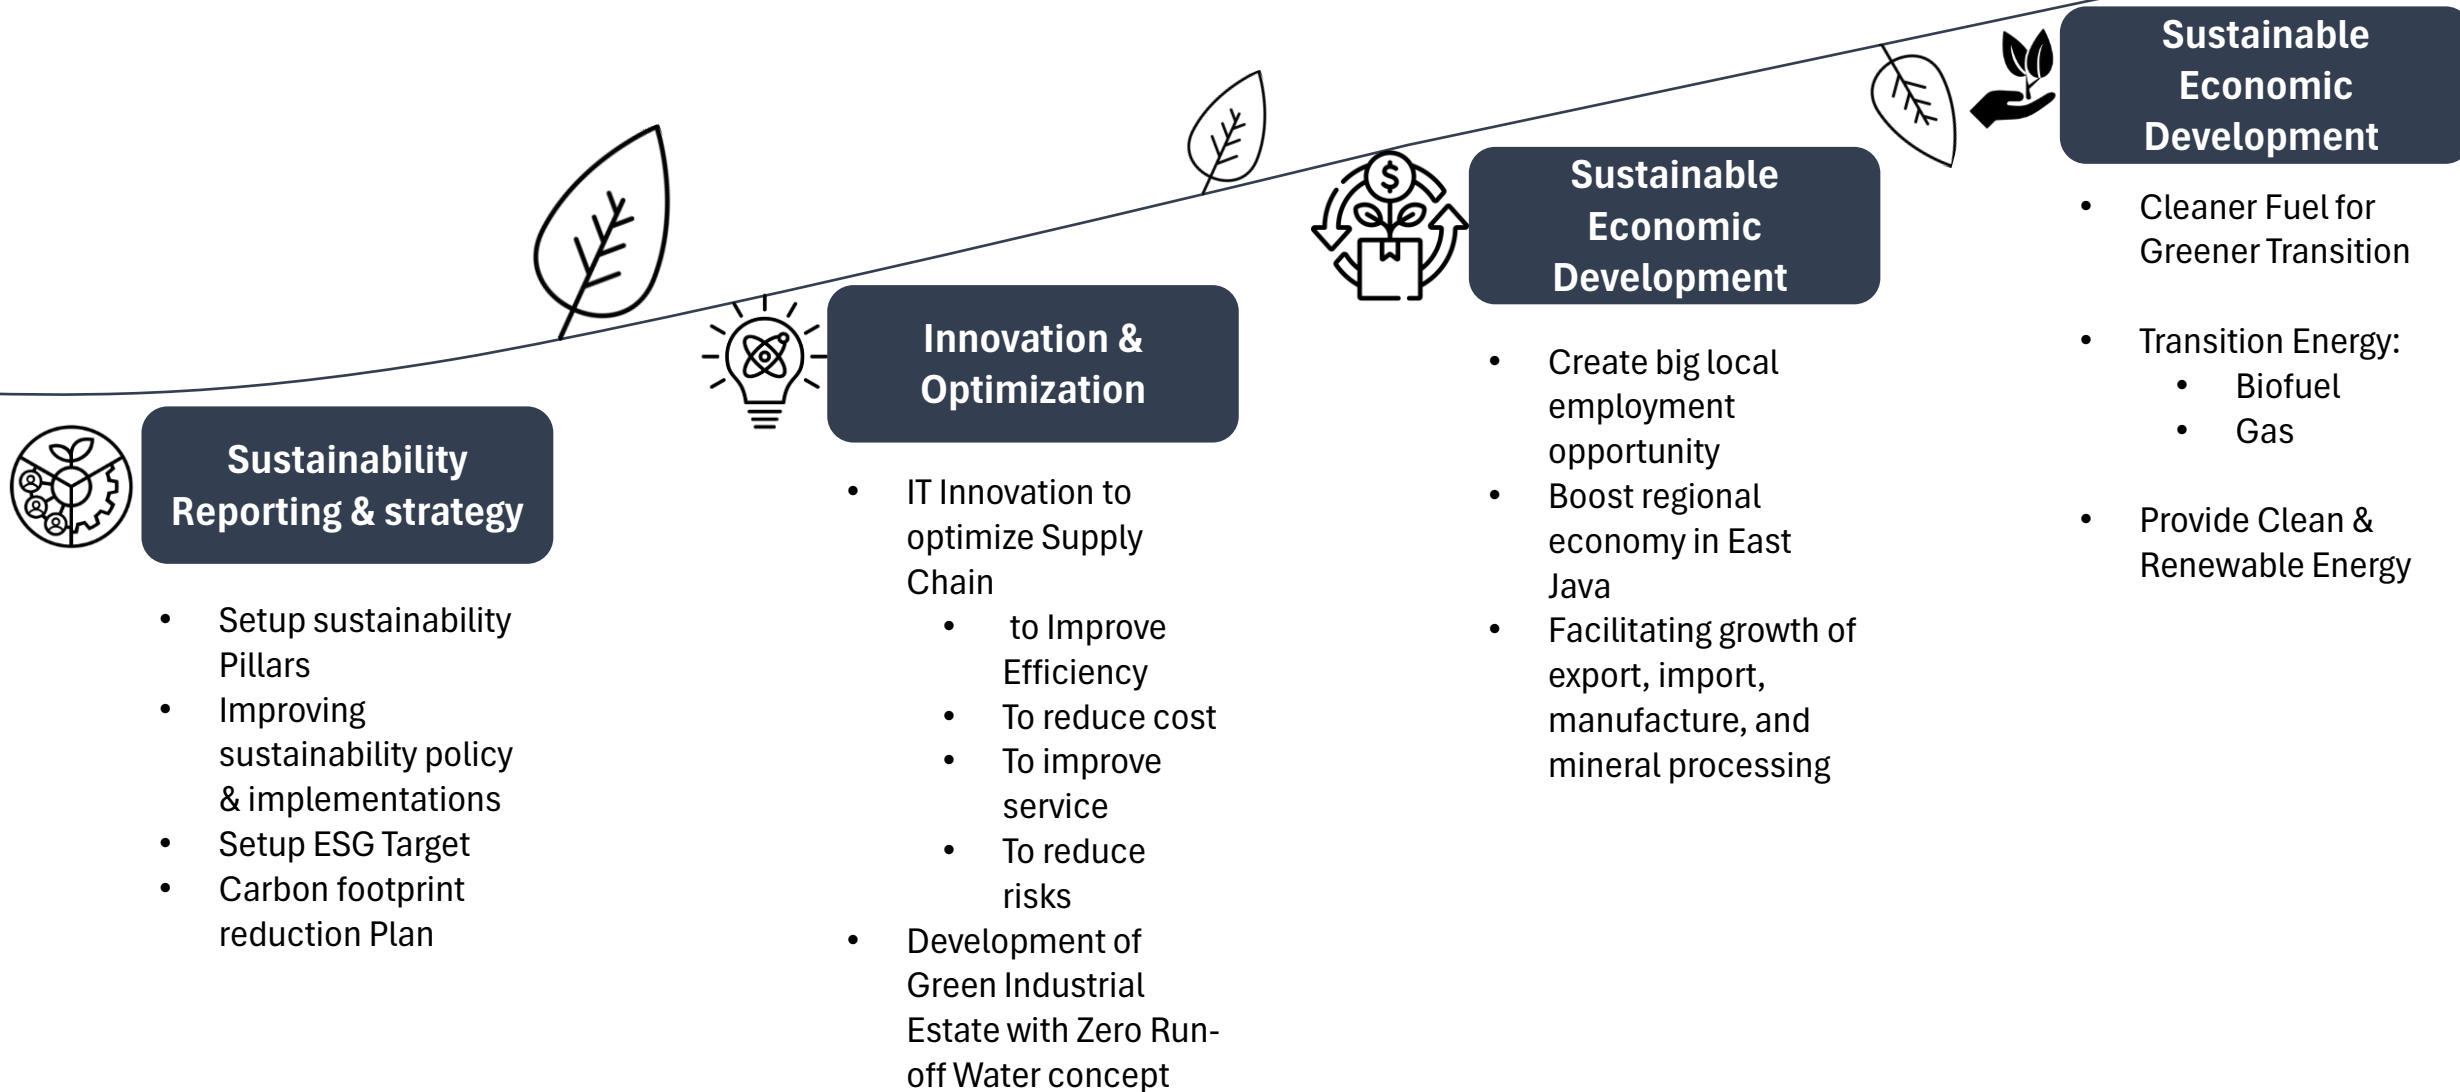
**Sustainability Reporting & strategy**

- Setup sustainability Pillars
- Improving sustainability policy & implementations
- Setup ESG Target
- Carbon footprint reduction Plan

**Innovation & Optimization**

- IT Innovation to optimize Supply Chain
  - to Improve Efficiency
  - To reduce cost
  - To improve service
  - To reduce risks
- Development of Green Industrial Estate with Zero Run-off Water concept

**Sustainable Economic Development**

- Create big local employment opportunity
- Boost regional economy in East Java
- Facilitating growth of export, import, manufacture, and mineral processing

**Sustainable Economic Development**

- Cleaner Fuel for Greener Transition
- Transition Energy:
  - Biofuel
  - Gas
- Provide Clean & Renewable Energy